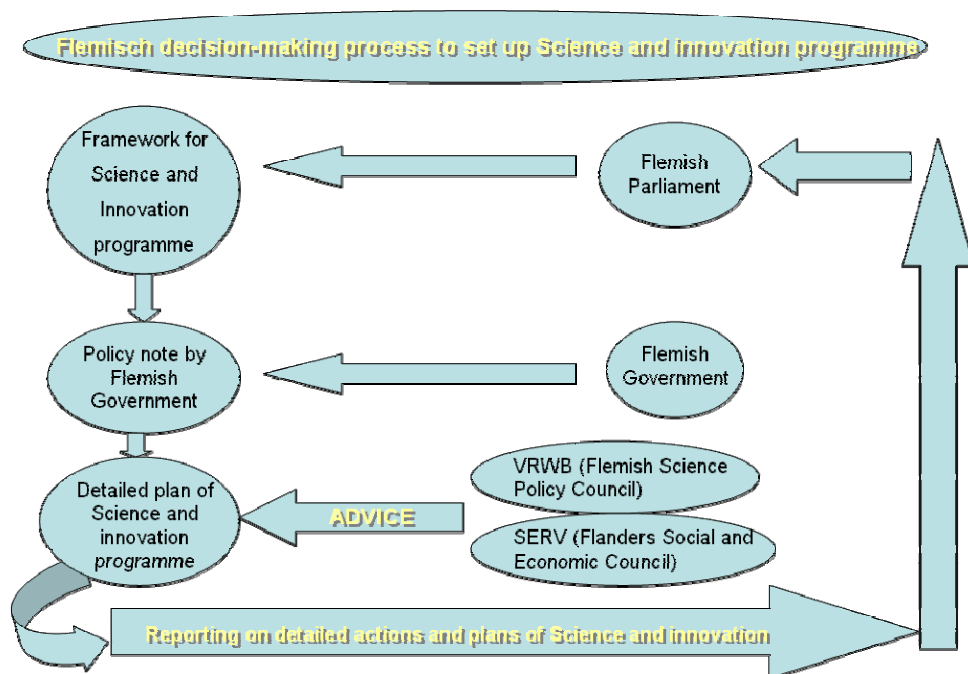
Flemisch decision-making process to set up Science and innovation programme

Framework for Science and Innovation programme

Flemish Parliament

Policy note by Flemish Government

Flemish Government

Detailed plan of Science and innovation *programme*

ADVICE

VRWB (Flemish Science Policy Council)

SERV (Flanders Social and Economic Council)

Reporting on detailed actions and plans of Science and innovation